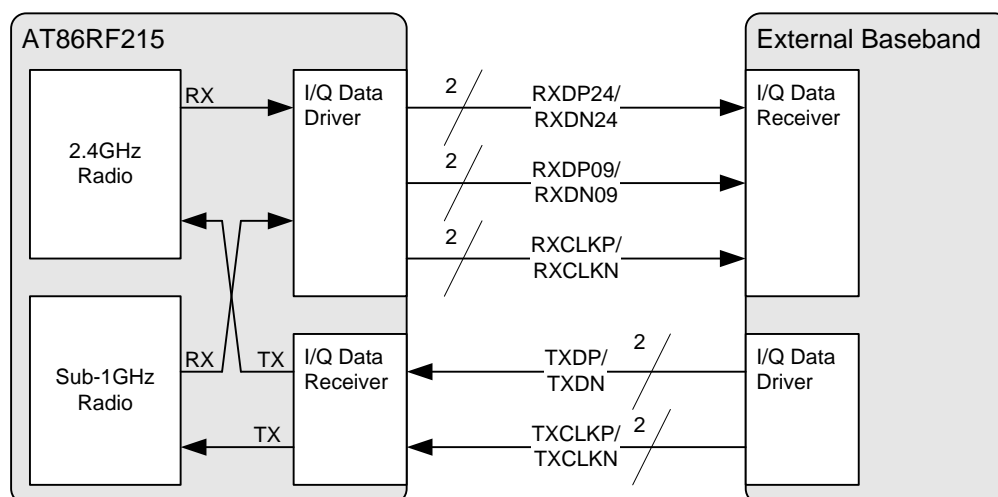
AT86RF215

External Baseband

2.4GHz Radio

RX

I/Q Data Driver

2

RXDP24/ RXDN24

2

RXDP09/ RXDN09

2

RXCLKP/ RXCLKN

I/Q Data Receiver

Sub-1GHz Radio

RX

TX

I/Q Data Receiver

2

TXDP/ TXDN

TX

TXCLKP/ TXCLKN

2

I/Q Data Driver